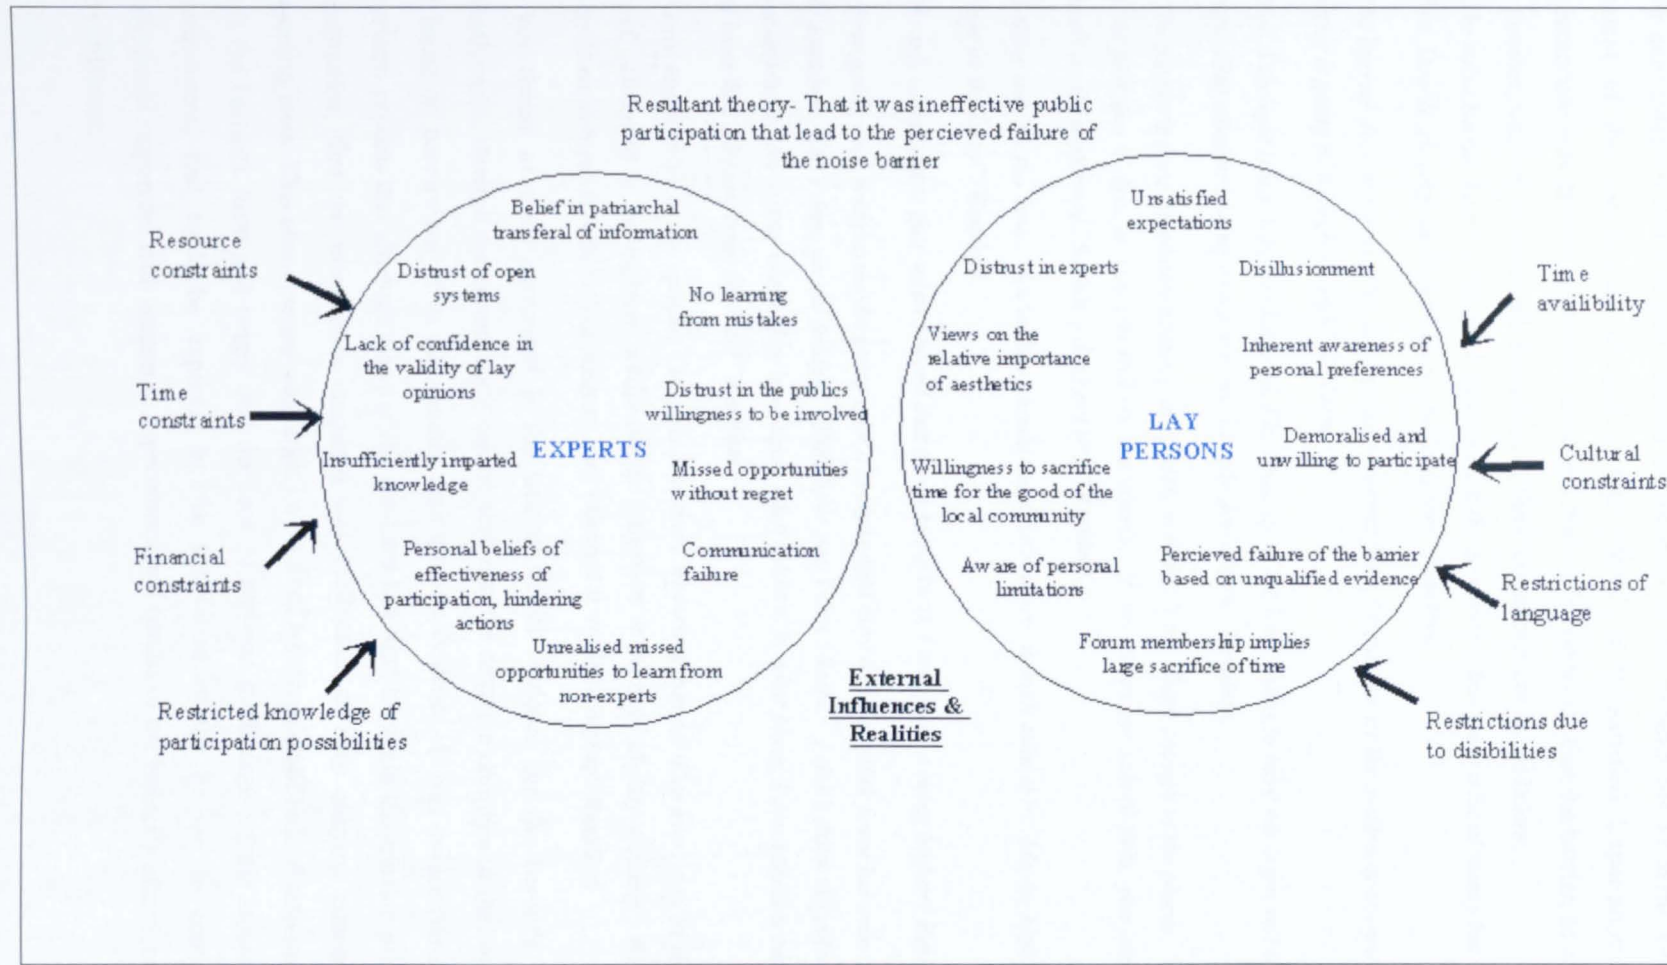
Resultant theory- That it was ineffective public participation that lead to the percieved failure of the noise barrier

Resource constraints

Time constraints

Financial constraints

Restricted knowledge of participation possibilities

Belief in patriarchal transferal of information

Distrust of open systems

No learning from mistakes

Lack of confidence in the validity of lay opinions

Distrust in the publics willingness to be involved

EXPERTS

Insufficiently imparted knowledge

Missed opportunities without regret

Personal beliefs of effectiveness of participation, hindering actions

Communication failure

Unrealised missed opportunities to learn from non-experts

External Influences & Realities

Unsatisfied expectations

Distrust in experts

Disillusionment

Views on the relative importance of aesthetics

Inherent awareness of personal preferences

LAY PERSONS

Demoralised and unwilling to participate

Willingness to sacrifice time for the good of the local community

Aware of personal limitations

Percieved failure of the barrier based on unqualified evidence

Forum membership implies large sacrifice of time

Time availibility

Cultural constraints

Restrictions of language

Restrictions due to disibilities